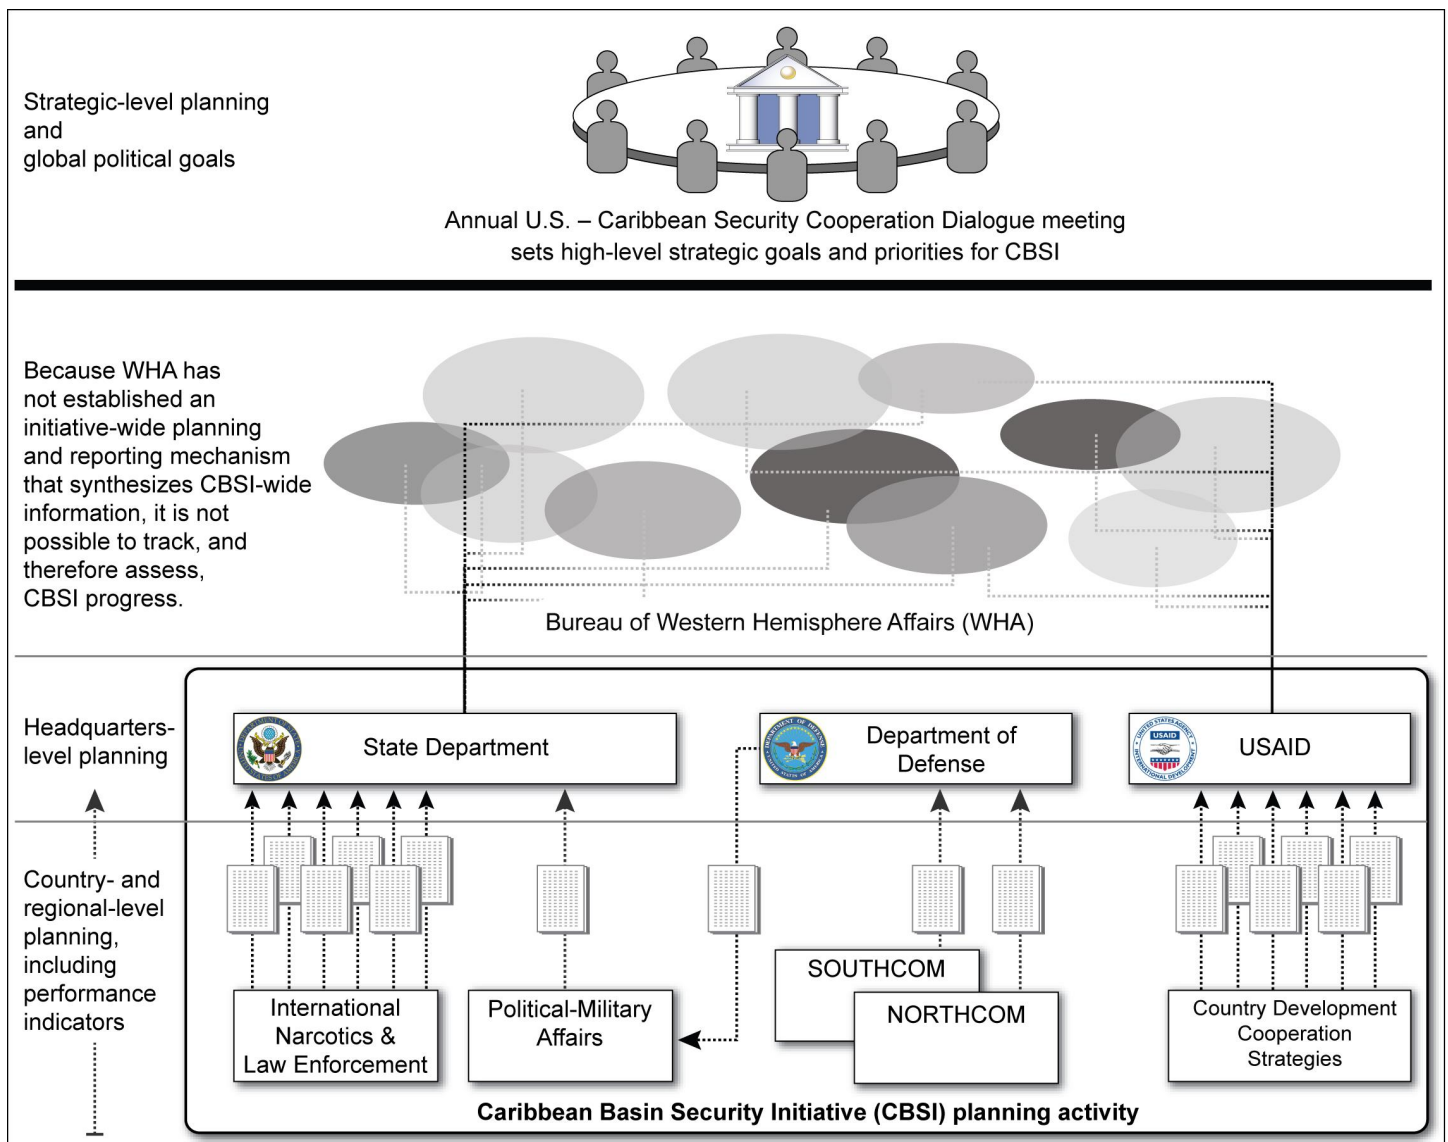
Strategic-level planning and global political goals

Annual U.S. – Caribbean Security Cooperation Dialogue meeting sets high-level strategic goals and priorities for CBSI

Because WHA has not established an initiative-wide planning and reporting mechanism that synthesizes CBSI-wide information, it is not possible to track, and therefore assess, CBSI progress.

Bureau of Western Hemisphere Affairs (WHA)

Headquarters-level planning

State Department

Department of Defense

USAID

Country- and regional-level planning, including performance indicators

International Narcotics & Law Enforcement

Political-Military Affairs

SOUTHCOM

NORTHCOM

Country Development Cooperation Strategies

Caribbean Basin Security Initiative (CBSI) planning activity